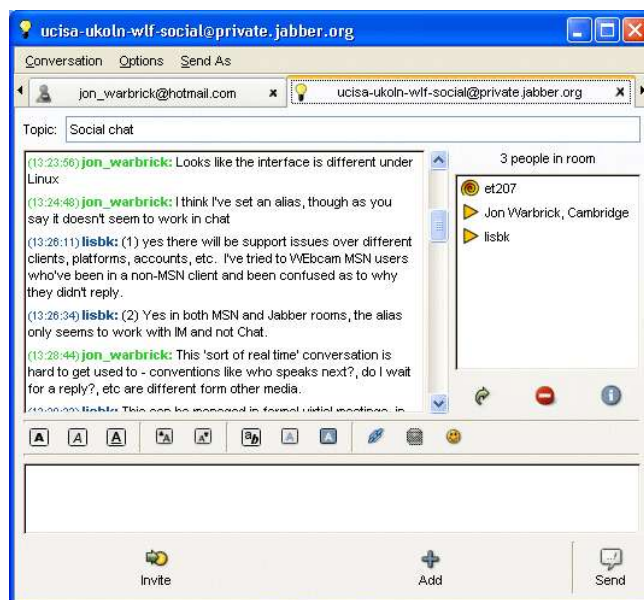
ucisa-ukoln-wlf-social@private.jabber.org

Conversation Options Send As

jon_warbrick@hotmail.com ×
ucisa-ukoln-wlf-social@private.jabber.org ×

Topic: Social chat

(13:23:56) jon_warbrick: Looks like the interface is different under Linux

(13:24:48) jon_warbrick: I think I've set an alias, though as you say it doesn't seem to work in chat

(13:26:11) lisbk: (1) yes there will be support issues over different clients, platforms, accounts, etc. I've tried to WEbcam MSN users who've been in a non-MSN client and been confused as to what they didn't reply.

(13:26:34) lisbk: (2) Yes in both MSN and Jabber rooms, the alias only seems to work with IM and not Chat.

(13:28:44) jon_warbrick: This 'sort of real time' conversation is hard to get used to - conventions like who speaks next?, do I wait for a reply?, etc are different form other media.

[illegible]

3 people in room
et207
Jon Warbrick, Cambridge
lisbk

Invite
Add
Send